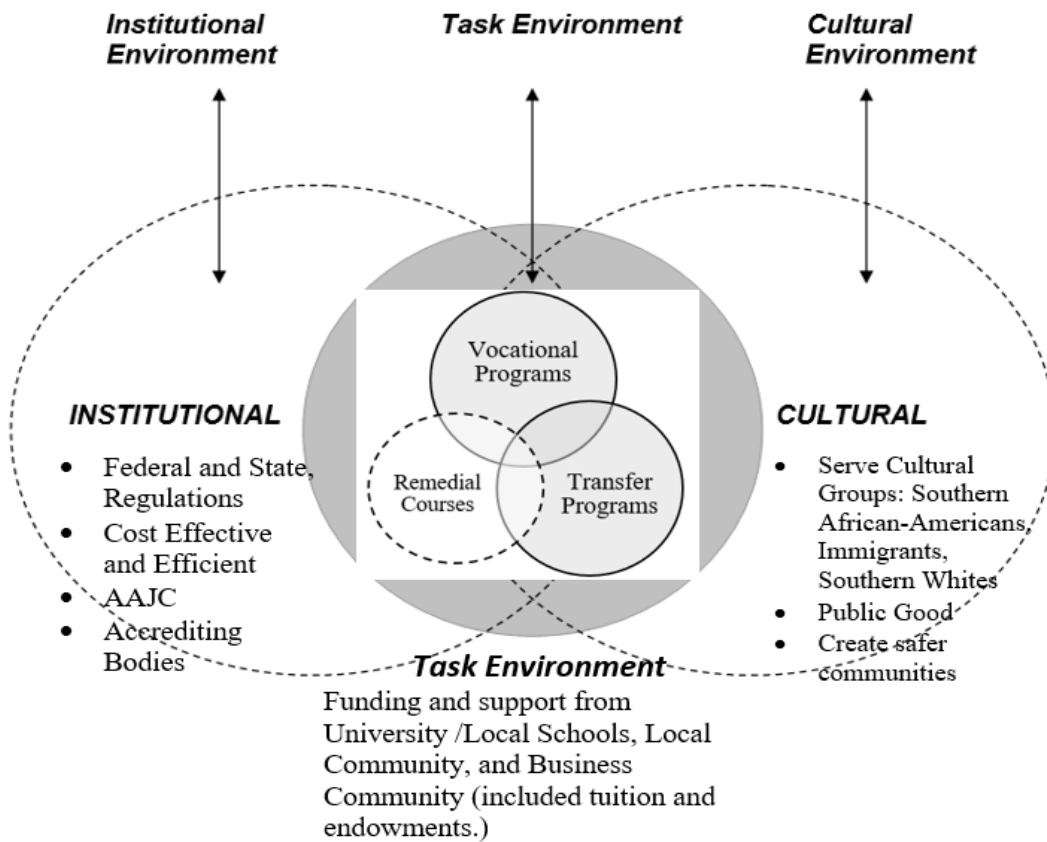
Institutional Environment

Task Environment

Cultural Environment

Vocational Programs

Remedial Courses

Transfer Programs

INSTITUTIONAL

- Federal and State, Regulations
- Cost Effective and Efficient
- AAJC
- Accrediting Bodies

CULTURAL

- Serve Cultural Groups: Southern African-Americans, Immigrants, Southern Whites
- Public Good
- Create safer communities

Task Environment

Funding and support from University /Local Schools, Local Community, and Business Community (included tuition and endowments.)